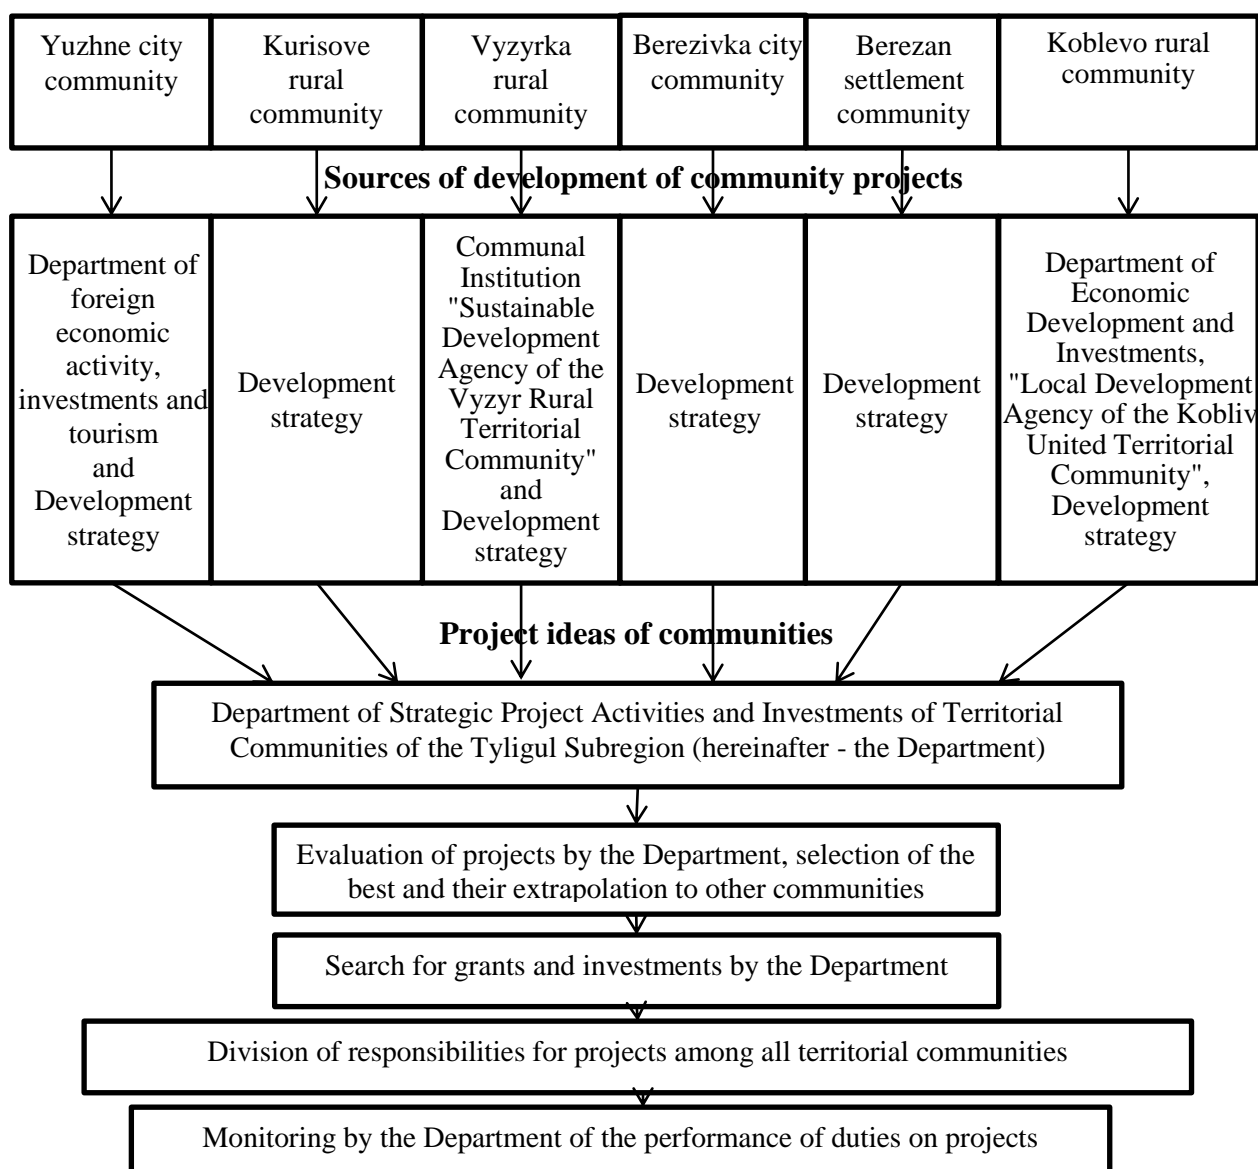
Yuzhne city community

Kurisove rural community

Vyzyrka rural community

Berezivka city community

Berezan settlement community

Koblevo rural community

Sources of development of community projects

Department of foreign economic activity, investments and tourism and Development strategy

Development strategy

Communal Institution "Sustainable Development Agency of the Vyzyr Rural Territorial Community" and Development strategy

Development strategy

Development strategy

Department of Economic Development and Investments, "Local Development Agency of the Kobliv United Territorial Community", Development strategy

Project ideas of communities

Department of Strategic Project Activities and Investments of Territorial Communities of the Tyligul Subregion (hereinafter - the Department)

Evaluation of projects by the Department, selection of the best and their extrapolation to other communities

Search for grants and investments by the Department

Division of responsibilities for projects among all territorial communities

Monitoring by the Department of the performance of duties on projects